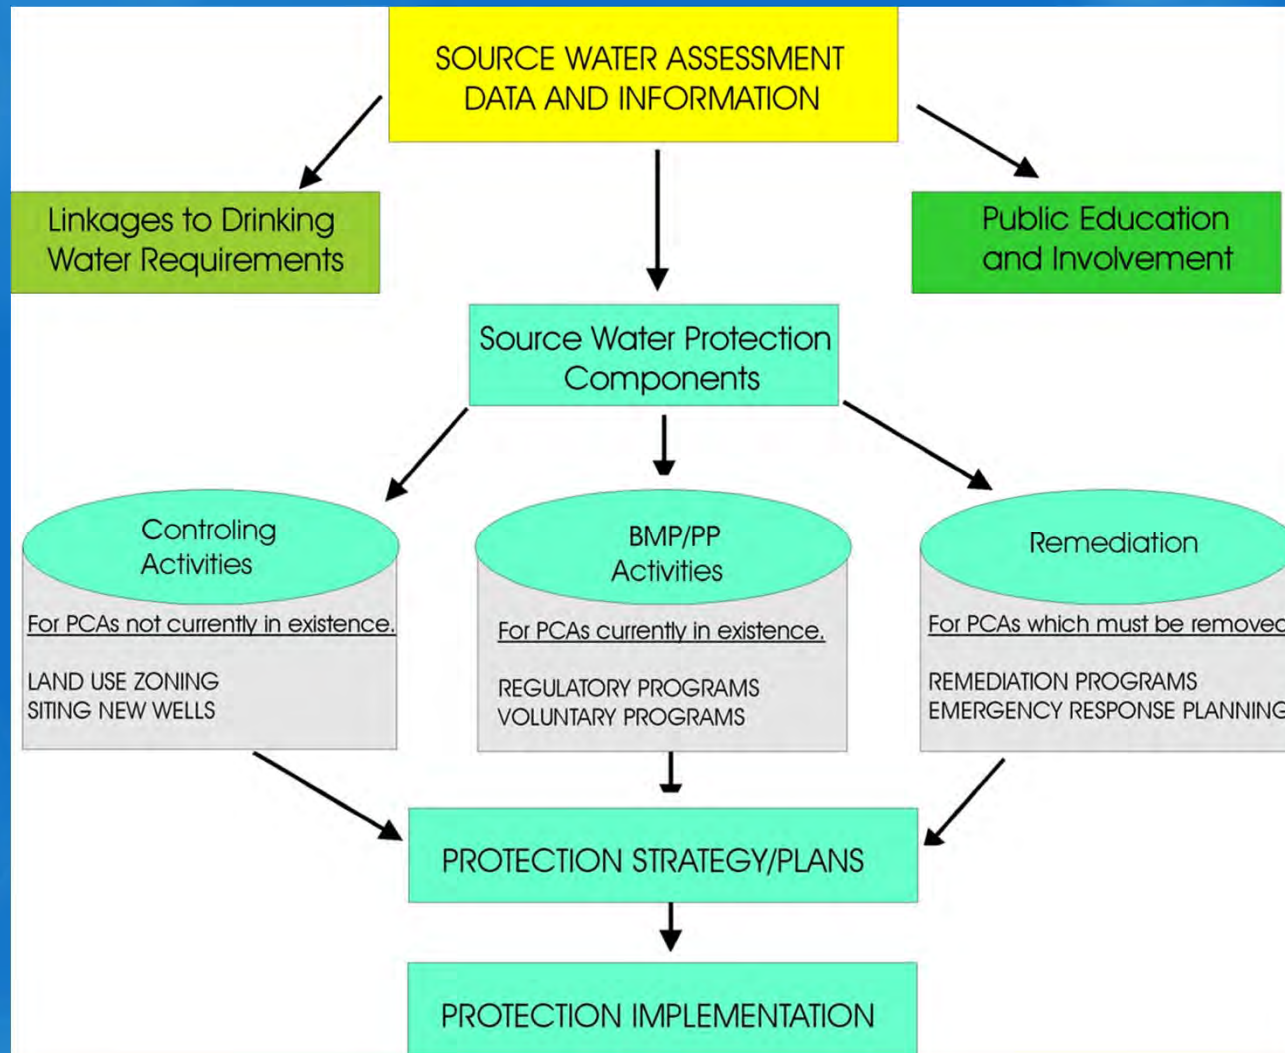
SOURCE WATER ASSESSMENT DATA AND INFORMATION

Linkages to Drinking Water Requirements

Public Education and Involvement

Source Water Protection Components

Controling Activities

For PCAs not currently in existence.

LAND USE ZONING
SITING NEW WELLS

BMP/PP Activities

For PCAs currently in existence.

REGULATORY PROGRAMS
VOLUNTARY PROGRAMS

Remediation

For PCAs which must be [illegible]

REMEDIATION PROGRAMS
EMERGENCY RESPONSE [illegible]

PROTECTION STRATEGY/PLANS

PROTECTION IMPLEMENTATION